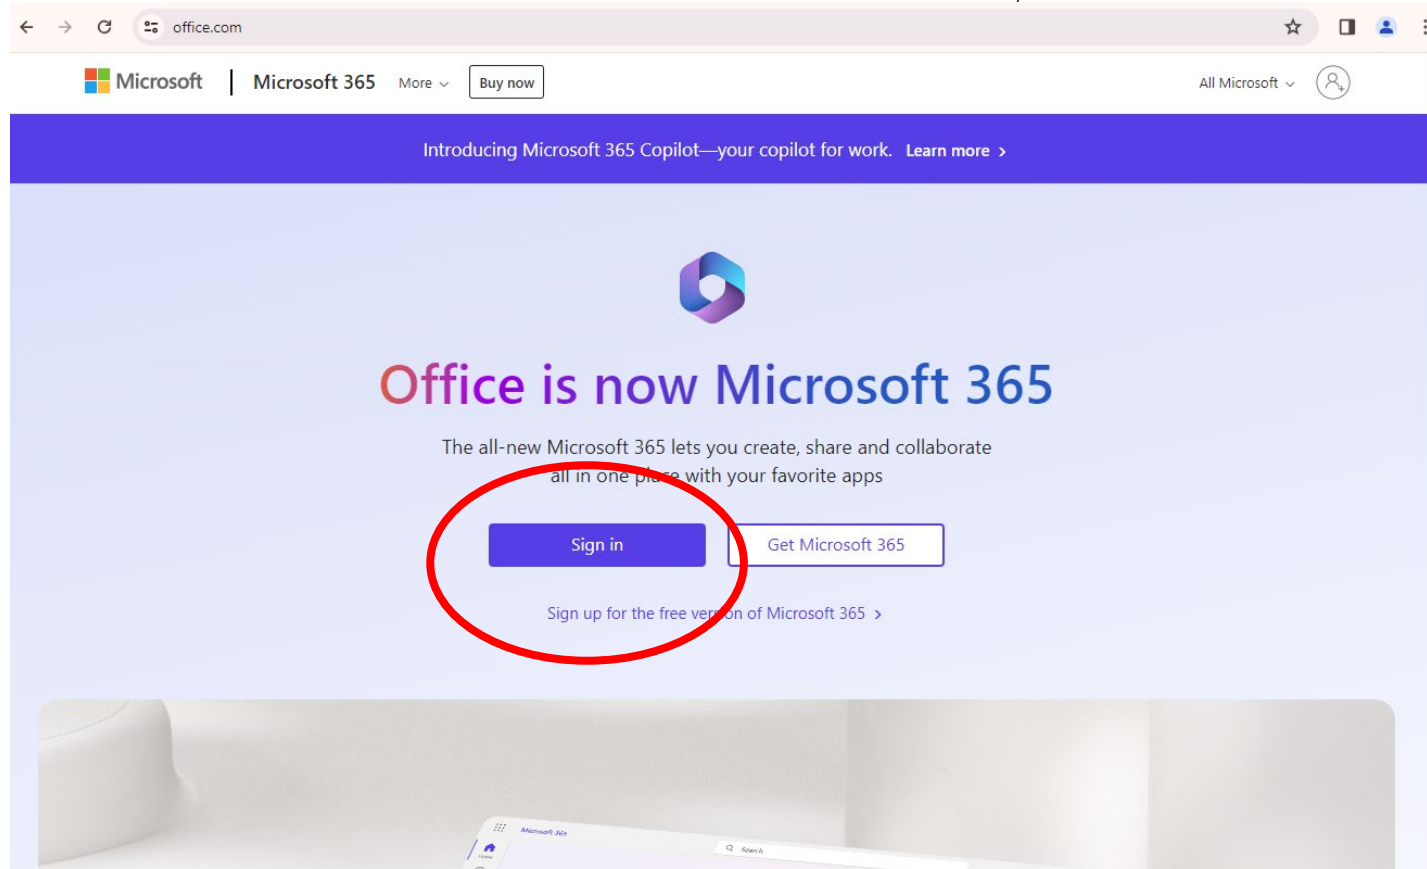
office.com

Microsoft | Microsoft 365 More Buy now All Microsoft

Introducing Microsoft 365 Copilot—your copilot for work. Learn more >

Office is now Microsoft 365

The all-new Microsoft 365 lets you create, share and collaborate all in one place with your favorite apps

Sign in Get Microsoft 365

Sign up for the free version of Microsoft 365 >

Microsoft 365

Home

Search